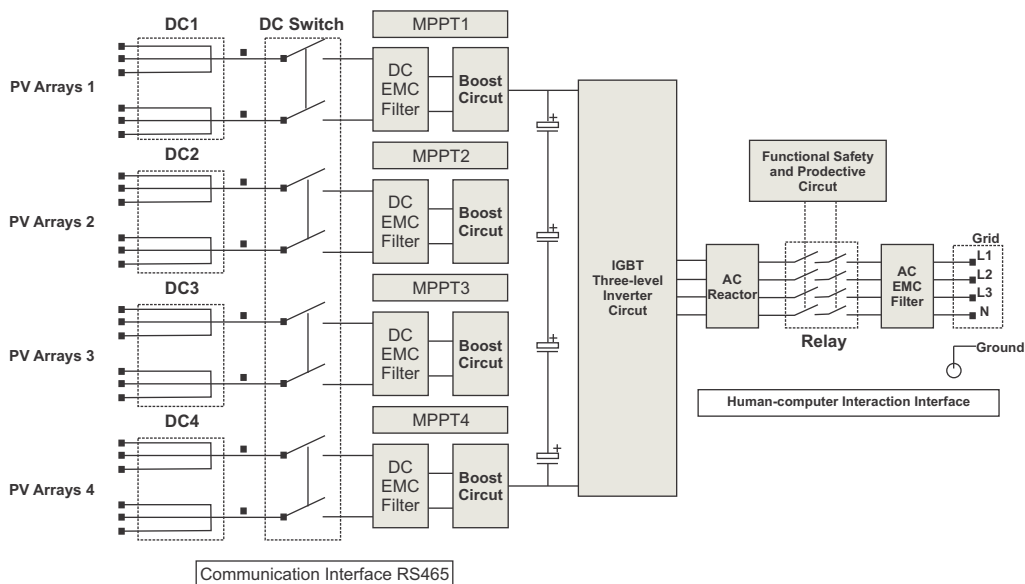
DC1
DC Switch
MPPT1
PV Arrays 1
DC EMC Filter
Boost Circut
DC2
MPPT2
PV Arrays 2
DC EMC Filter
Boost Circut
DC3
MPPT3
PV Arrays 3
DC EMC Filter
Boost Circut
DC4
MPPT4
PV Arrays 4
DC EMC Filter
Boost Circut
IGBT Three-level Inverter Circut
Functional Safety and Prodective Circut
AC Reactor
Relay
AC EMC Filter
Grid
L1
L2
L3
N
Ground
Human-computer Interaction Interface
Communication Interface RS465